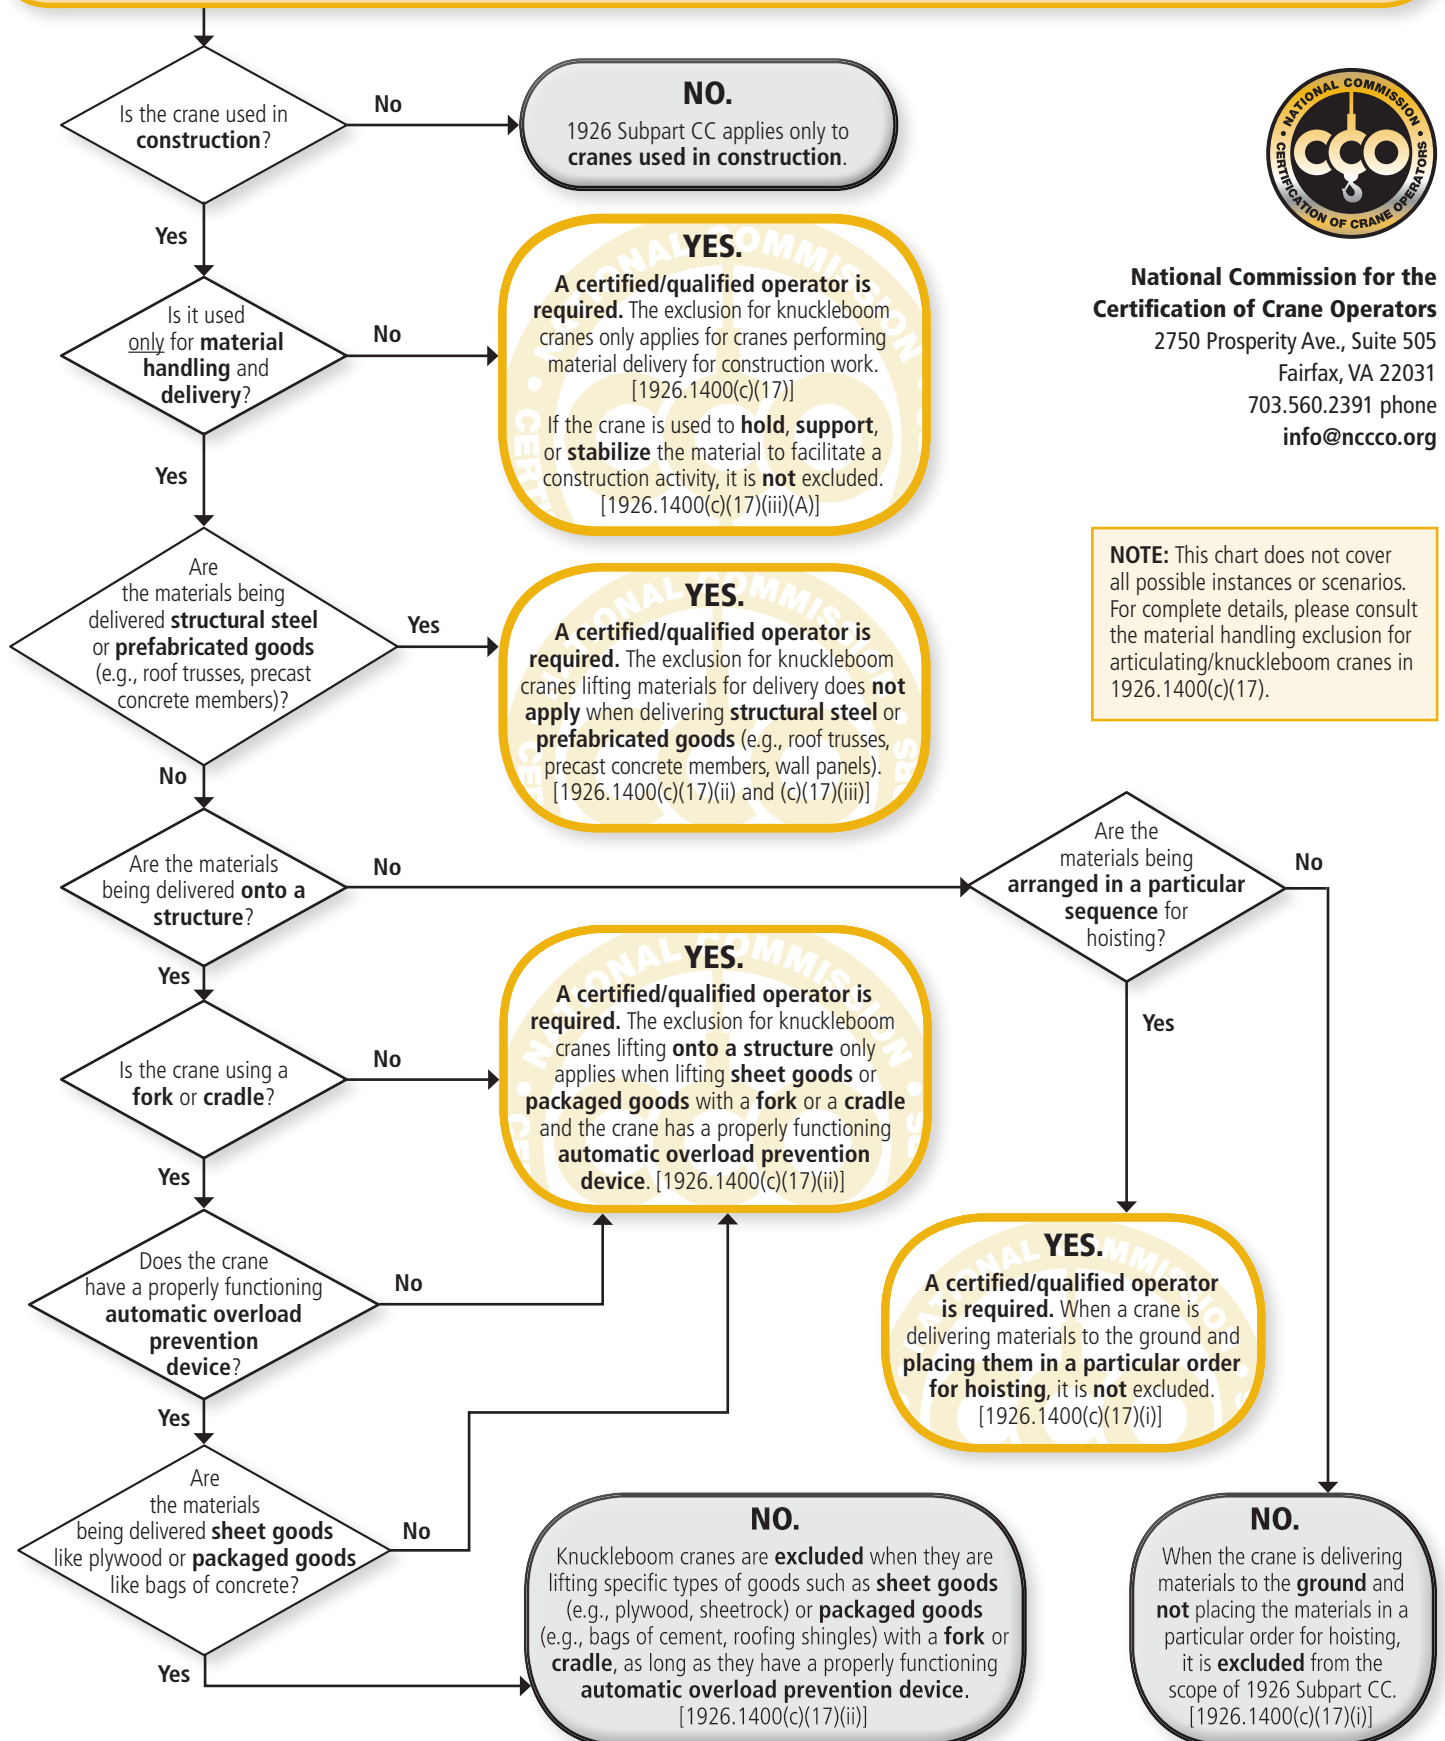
Is the crane used in **construction**?

No

**NO.**
1926 Subpart CC applies only to **cranes used in construction**.

NATIONAL COMMISSION • CERTIFICATION OF CRANE OPERATORS
CCO

**National Commission for the Certification of Crane Operators**
2750 Prosperity Ave., Suite 505
Fairfax, VA 22031
703.560.2391 phone
**info@nccco.org**

Yes

Is it used only for **material handling** and **delivery**?

No

**YES.**
**A certified/qualified operator is required.** The exclusion for knuckleboom cranes only applies for cranes performing material delivery for construction work. [1926.1400(c)(17)]

If the crane is used to **hold**, **support**, or **stabilize** the material to facilitate a construction activity, it is **not** excluded. [1926.1400(c)(17)(iii)(A)]

Yes

Are the materials being delivered **structural steel** or **prefabricated goods** (e.g., roof trusses, precast concrete members)?

Yes

**YES.**
**A certified/qualified operator is required.** The exclusion for knuckleboom cranes lifting materials for delivery does **not apply** when delivering **structural steel** or **prefabricated goods** (e.g., roof trusses, precast concrete members, wall panels). [1926.1400(c)(17)(ii) and (c)(17)(iii)]

**NOTE:** This chart does not cover all possible instances or scenarios. For complete details, please consult the material handling exclusion for articulating/knuckleboom cranes in 1926.1400(c)(17).

No

Are the materials being delivered **onto a structure**?

No

Are the materials being **arranged in a particular sequence** for hoisting?

No

Yes

**YES.**
**A certified/qualified operator is required.** The exclusion for knuckleboom cranes lifting **onto a structure** only applies when lifting **sheet goods** or **packaged goods** with a **fork** or a **cradle** and the crane has a properly functioning **automatic overload prevention device**. [1926.1400(c)(17)(ii)]

Yes

Is the crane using a **fork** or **cradle**?

No

Yes

**YES.**
**A certified/qualified operator is required.** When a crane is delivering materials to the ground and **placing them in a particular order for hoisting**, it is **not** excluded. [1926.1400(c)(17)(i)]

Does the crane have a properly functioning **automatic overload prevention device**?

No

Yes

Are the materials being delivered **sheet goods** like plywood or **packaged goods** like bags of concrete?

No

Yes

**NO.**
Knuckleboom cranes are **excluded** when they are lifting specific types of goods such as **sheet goods** (e.g., plywood, sheetrock) or **packaged goods** (e.g., bags of cement, roofing shingles) with a **fork** or **cradle**, as long as they have a properly functioning **automatic overload prevention device**. [1926.1400(c)(17)(ii)]

**NO.**
When the crane is delivering materials to the **ground** and **not** placing the materials in a particular order for hoisting, it is **excluded** from the scope of 1926 Subpart CC. [1926.1400(c)(17)(i)]